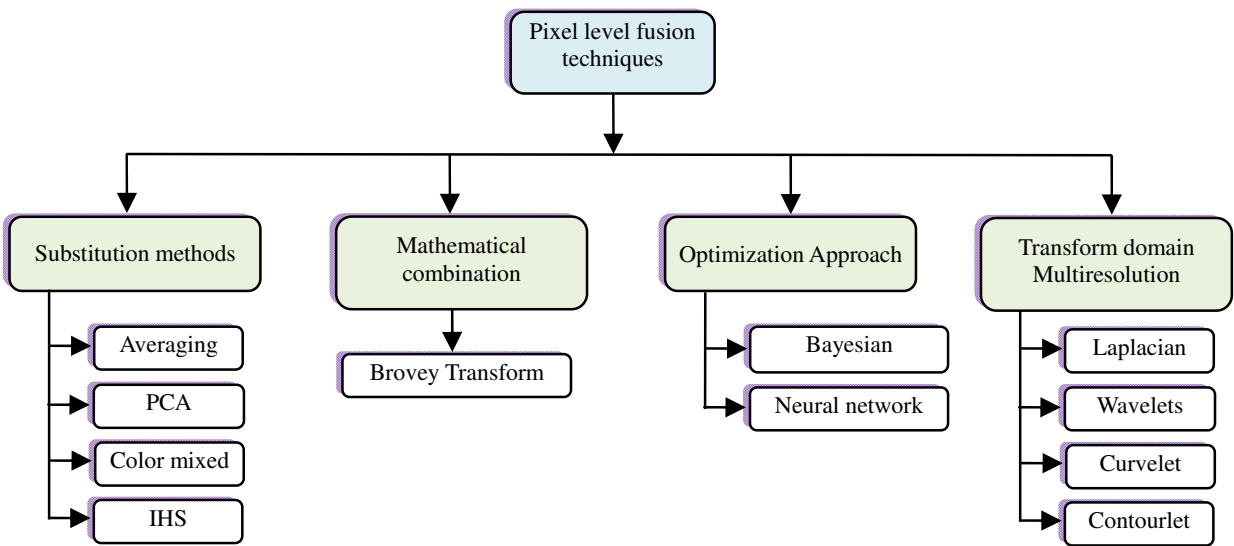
Pixel level fusion techniques

Substitution methods

Averaging

PCA

Color mixed

IHS

Mathematical combination

Brovey Transform

Optimization Approach

Bayesian

Neural network

Transform domain Multiresolution

Laplacian

Wavelets

Curvelet

Contourlet